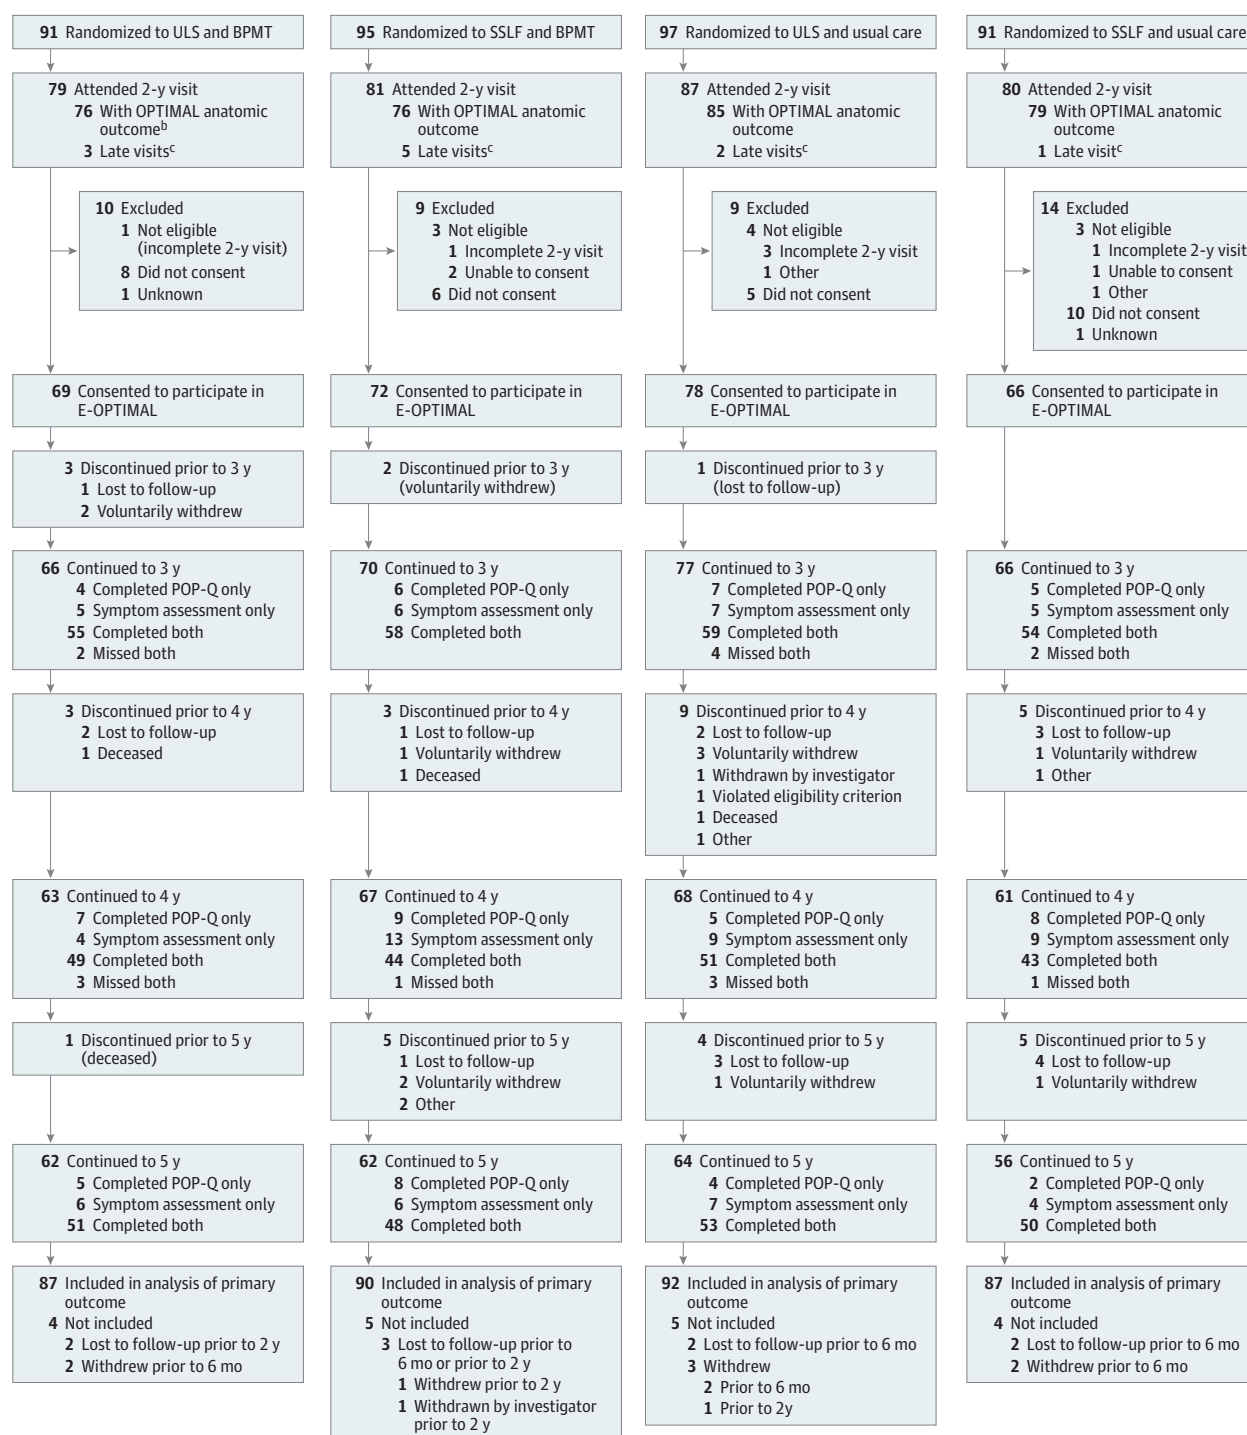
91 Randomized to ULS and BPMT

79 Attended 2-y visit
76 With OPTIMAL anatomic outcome$^b$
3 Late visits$^c$

10 Excluded
1 Not eligible (incomplete 2-y visit)
8 Did not consent
1 Unknown

69 Consented to participate in E-OPTIMAL

3 Discontinued prior to 3 y
1 Lost to follow-up
2 Voluntarily withdrew

66 Continued to 3 y
4 Completed POP-Q only
5 Symptom assessment only
55 Completed both
2 Missed both

3 Discontinued prior to 4 y
2 Lost to follow-up
1 Deceased

63 Continued to 4 y
7 Completed POP-Q only
4 Symptom assessment only
49 Completed both
3 Missed both

1 Discontinued prior to 5 y (deceased)

62 Continued to 5 y
5 Completed POP-Q only
6 Symptom assessment only
51 Completed both

87 Included in analysis of primary outcome
4 Not included
2 Lost to follow-up prior to 2 y
2 Withdrew prior to 6 mo

95 Randomized to SSLF and BPMT

81 Attended 2-y visit
76 With OPTIMAL anatomic outcome
5 Late visits$^c$

9 Excluded
3 Not eligible
1 Incomplete 2-y visit
2 Unable to consent
6 Did not consent

72 Consented to participate in E-OPTIMAL

2 Discontinued prior to 3 y (voluntarily withdrew)

70 Continued to 3 y
6 Completed POP-Q only
6 Symptom assessment only
58 Completed both

3 Discontinued prior to 4 y
1 Lost to follow-up
1 Voluntarily withdrew
1 Deceased

67 Continued to 4 y
9 Completed POP-Q only
13 Symptom assessment only
44 Completed both
1 Missed both

5 Discontinued prior to 5 y
1 Lost to follow-up
2 Voluntarily withdrew
2 Other

62 Continued to 5 y
8 Completed POP-Q only
6 Symptom assessment only
48 Completed both

90 Included in analysis of primary outcome
5 Not included
3 Lost to follow-up prior to 6 mo or prior to 2 y
1 Withdrew prior to 2 y
1 Withdrawn by investigator prior to 2 y

97 Randomized to ULS and usual care

87 Attended 2-y visit
85 With OPTIMAL anatomic outcome
2 Late visits$^c$

9 Excluded
4 Not eligible
3 Incomplete 2-y visit
1 Other
5 Did not consent

78 Consented to participate in E-OPTIMAL

1 Discontinued prior to 3 y (lost to follow-up)

77 Continued to 3 y
7 Completed POP-Q only
7 Symptom assessment only
59 Completed both
4 Missed both

9 Discontinued prior to 4 y
2 Lost to follow-up
3 Voluntarily withdrew
1 Withdrawn by investigator
1 Violated eligibility criterion
1 Deceased
1 Other

68 Continued to 4 y
5 Completed POP-Q only
9 Symptom assessment only
51 Completed both
3 Missed both

4 Discontinued prior to 5 y
3 Lost to follow-up
1 Voluntarily withdrew

64 Continued to 5 y
4 Completed POP-Q only
7 Symptom assessment only
53 Completed both

92 Included in analysis of primary outcome
5 Not included
2 Lost to follow-up prior to 6 mo
3 Withdrew
2 Prior to 6 mo
1 Prior to 2y

91 Randomized to SSLF and usual care

80 Attended 2-y visit
79 With OPTIMAL anatomic outcome
1 Late visit$^c$

14 Excluded
3 Not eligible
1 Incomplete 2-y visit
1 Unable to consent
1 Other
10 Did not consent
1 Unknown

66 Consented to participate in E-OPTIMAL

66 Continued to 3 y
5 Completed POP-Q only
5 Symptom assessment only
54 Completed both
2 Missed both

5 Discontinued prior to 4 y
3 Lost to follow-up
1 Voluntarily withdrew
1 Other

61 Continued to 4 y
8 Completed POP-Q only
9 Symptom assessment only
43 Completed both
1 Missed both

5 Discontinued prior to 5 y
4 Lost to follow-up
1 Voluntarily withdrew

56 Continued to 5 y
2 Completed POP-Q only
4 Symptom assessment only
50 Completed both

87 Included in analysis of primary outcome
4 Not included
2 Lost to follow-up prior to 6 mo
2 Withdrew prior to 6 mo